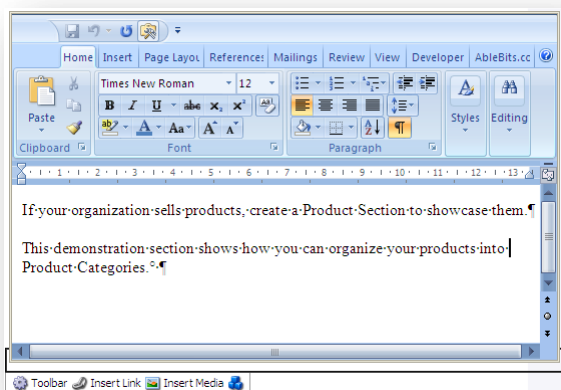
Home Insert Page Layou References Mailings Review View Developer AbleBits.cc

Paste

Clipboard

Times New Roman 12

B I U abe $x_2$ $x^2$

A Aa A A

Font

Paragraph

Styles

Editing

· 1 · 1 · 1 · 2 · 1 · 3 · 1 · 4 · 1 · 5 · 1 · 6 · 1 · 7 · 1 · 8 · 1 · 9 · 1 · 10 · 1 · 11 · 1 · 12 · 1 · 13 ·

If·your·organization·sells·products,·create·a·Product·Section·to·showcase·them.¶

This·demonstration·section·shows·how·you·can·organize·your·products·into·Product·Categories.°·¶

Toolbar Insert Link Insert Media